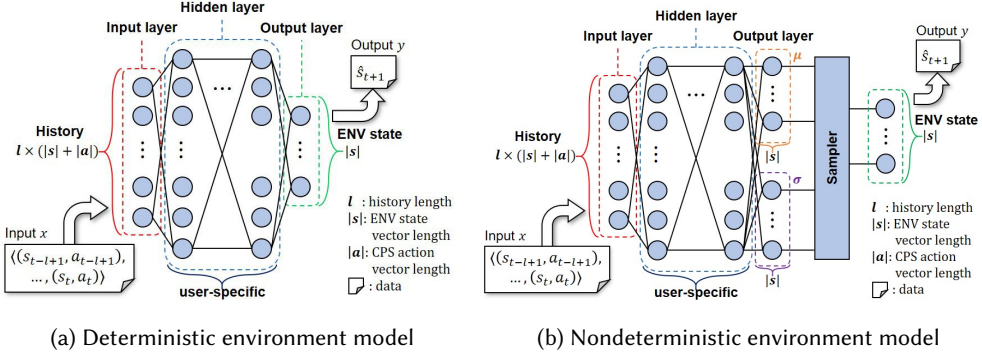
Hidden layer

Input layer

Output layer

Output $y$

$\hat{s}_{t+1}$

History
$l \times (|s| + |a|)$

ENV state
$|s|$

$l$ : history length
$|s|$: ENV state vector length
$|a|$: CPS action vector length
: data

Input $x$

$\langle (s_{t-l+1}, a_{t-l+1}), \ldots, (s_t, a_t) \rangle$

user-specific

(a) Deterministic environment model

Hidden layer

Input layer

Output layer

Output $y$

$\hat{s}_{t+1}$

$\mu$

History
$l \times (|s| + |a|)$

$|s|$

$\sigma$

Sampler

ENV state
$|s|$

$l$ : history length
$|s|$: ENV state vector length
$|a|$: CPS action vector length
: data

Input $x$

$\langle (s_{t-l+1}, a_{t-l+1}), \ldots, (s_t, a_t) \rangle$

$|s|$

user-specific

(b) Nondeterministic environment model